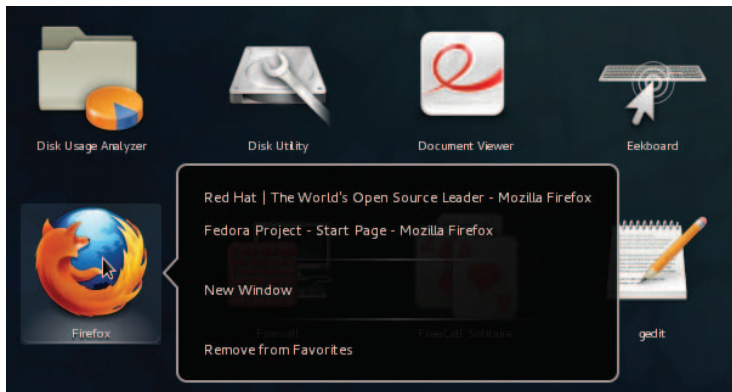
Disk Usage Analyzer

Disk Utility

Document Viewer

Eekboard

Red Hat | The World's Open Source Leader - Mozilla Firefox

Fedora Project - Start Page - Mozilla Firefox

New Window

Remove from Favorites

Firefox

gedit